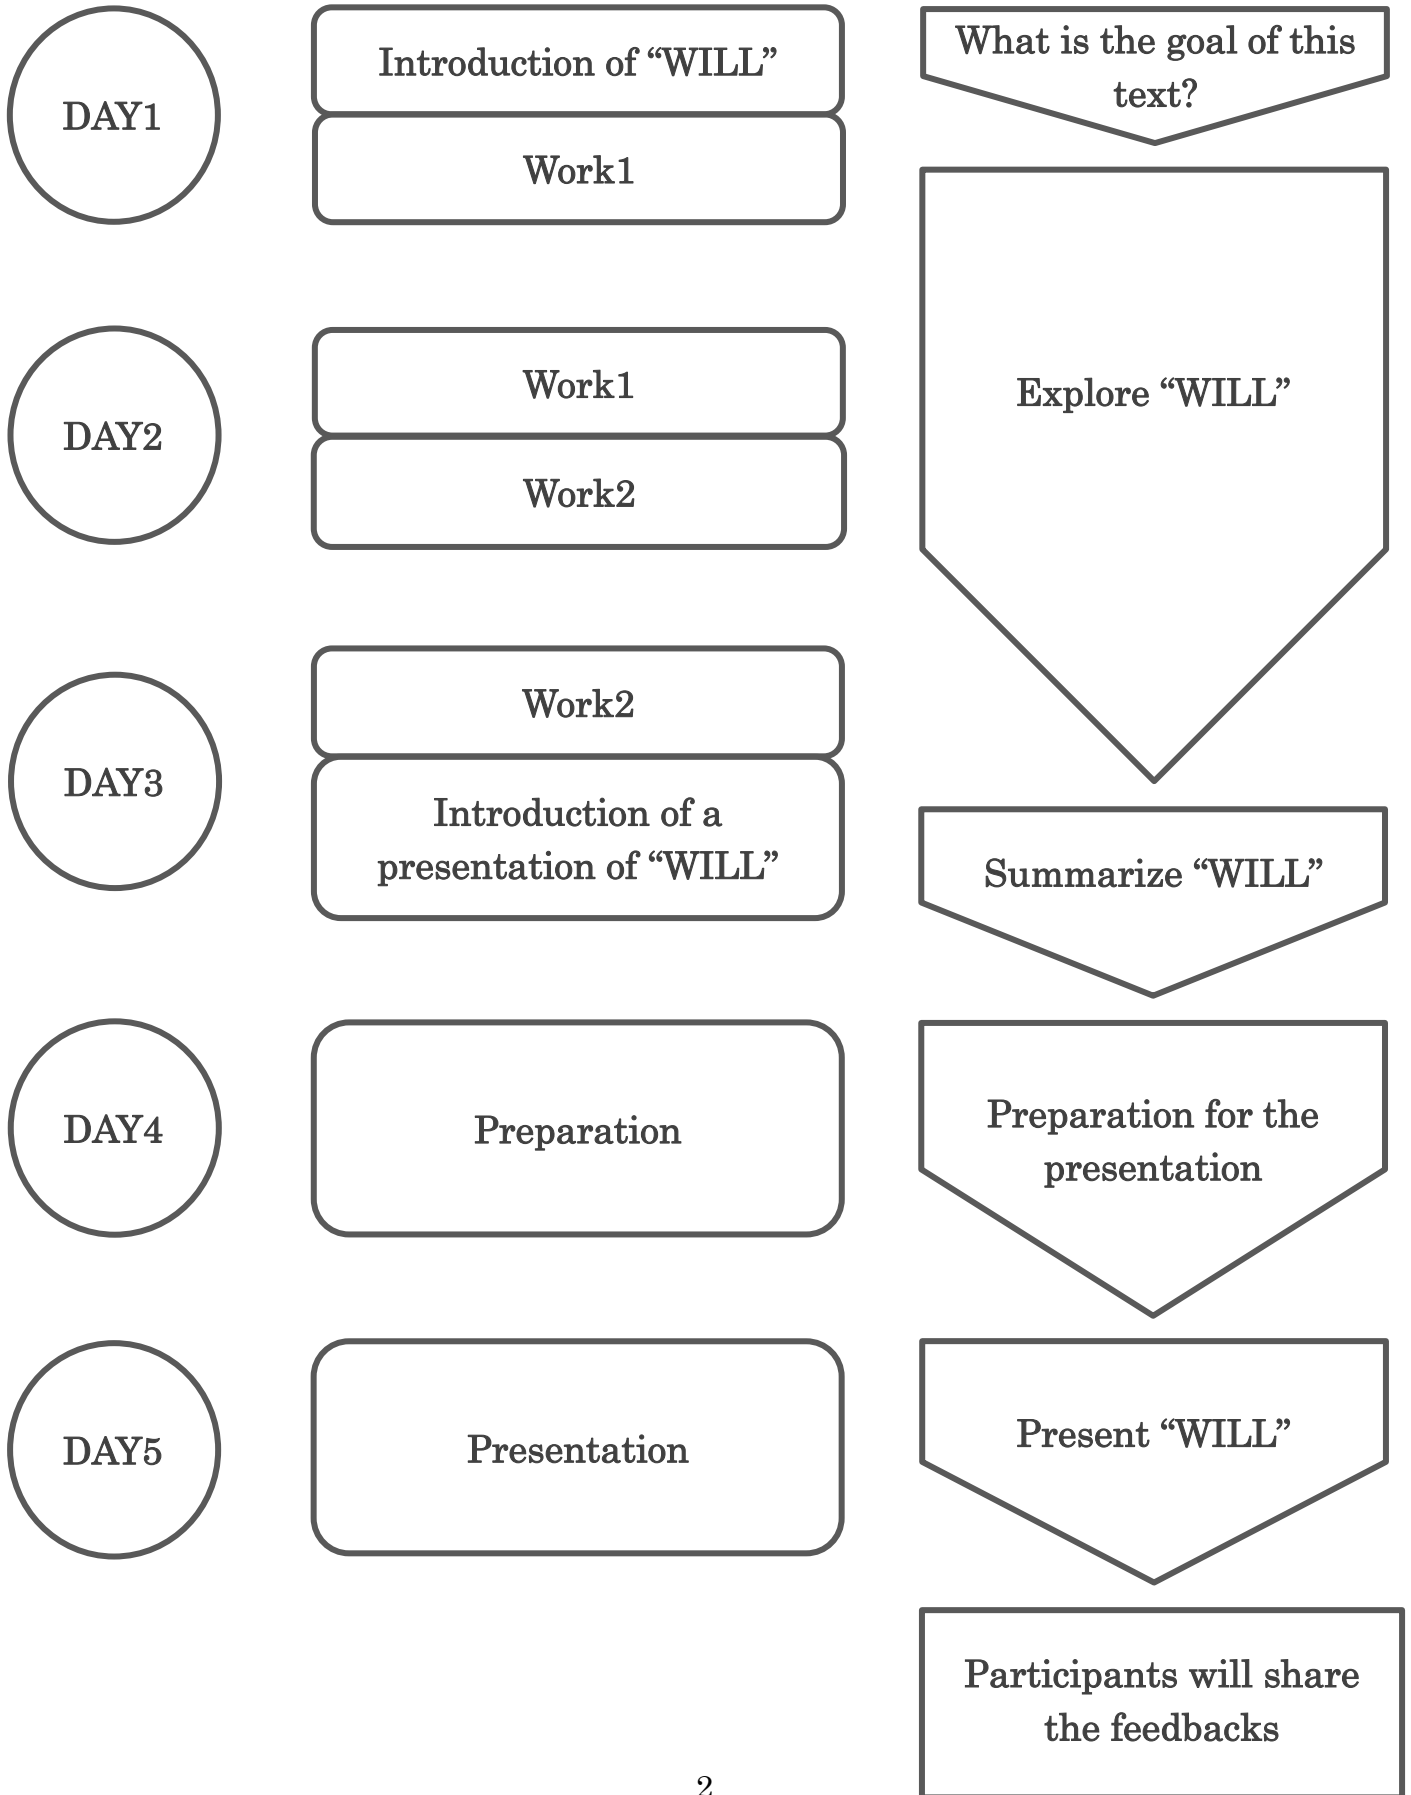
DAY1

Introduction of “WILL”

Work1

What is the goal of this text?

DAY2

Work1

Work2

Explore “WILL”

DAY3

Work2

Introduction of a presentation of “WILL”

Summarize “WILL”

DAY4

Preparation

Preparation for the presentation

DAY5

Presentation

Present “WILL”

Participants will share the feedbacks

2